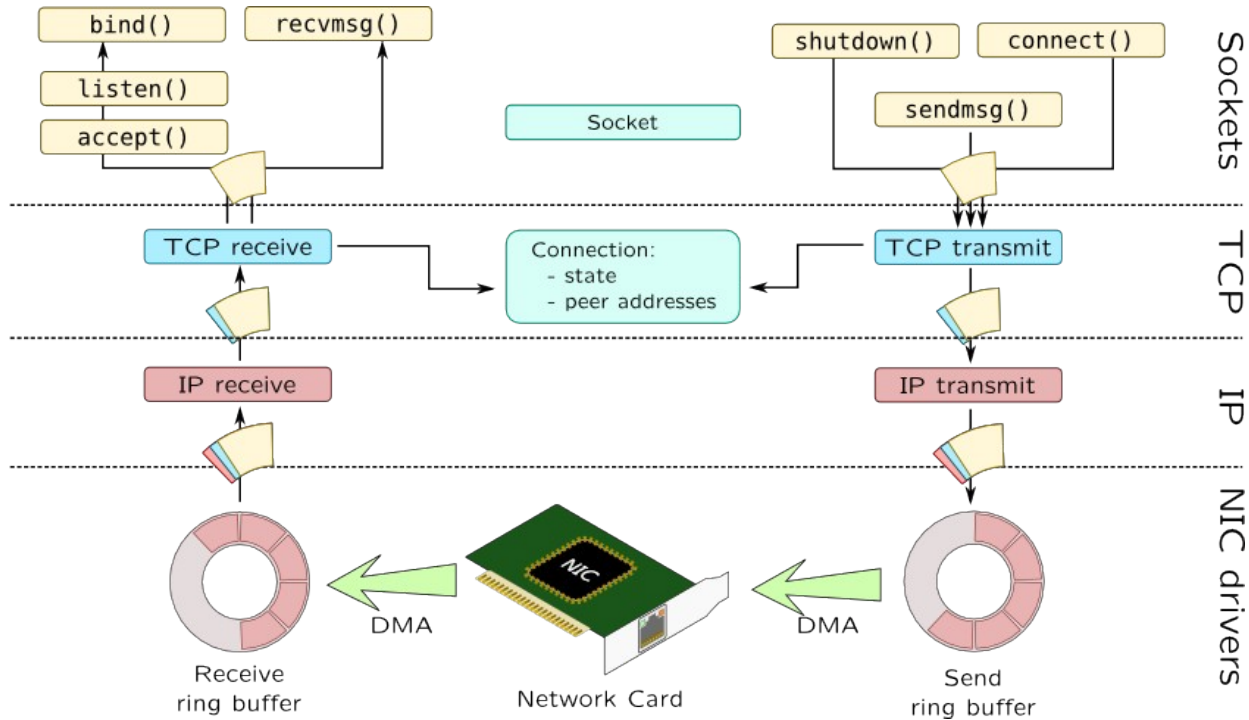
bind()

recvmsg()

listen()

accept()

Socket

shutdown()

connect()

sendmsg()

Sockets

TCP receive

Connection:
- state
- peer addresses

TCP transmit

TCP

IP receive

IP transmit

IP

NIC

DMA

DMA

Receive ring buffer

Network Card

Send ring buffer

NIC drivers